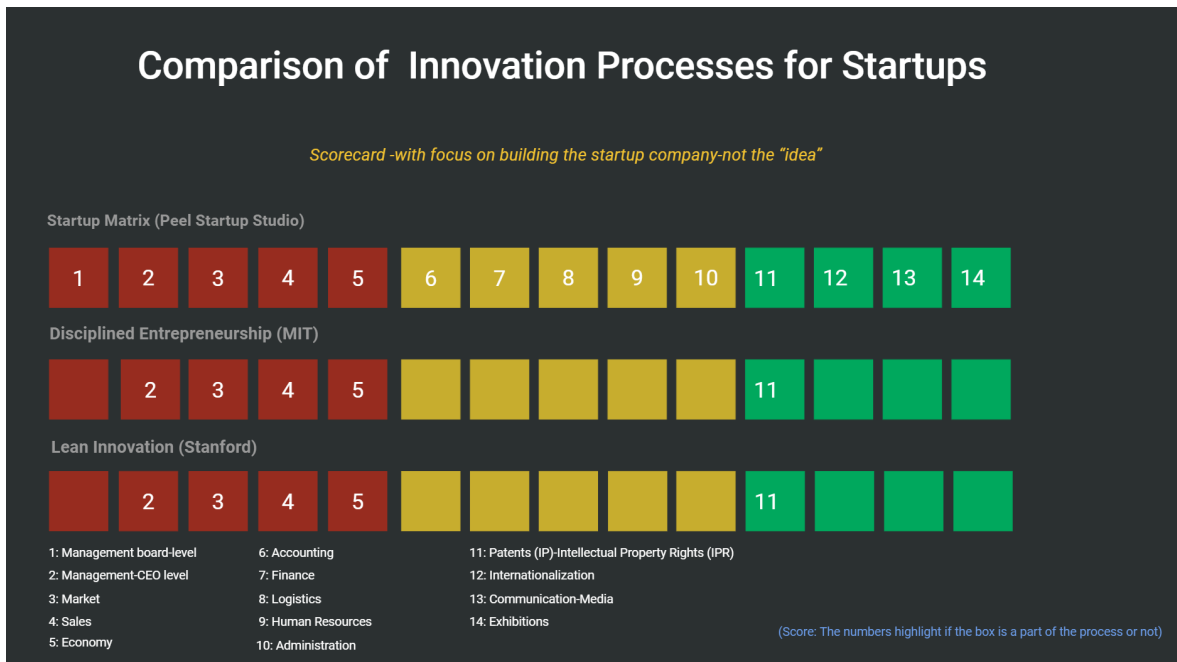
Comparison of Innovation Processes for Startups

Scorecard -with focus on building the startup company-not the "idea"

Startup Matrix (Peel Startup Studio)

1 2 3 4 5 6 7 8 9 10 11 12 13 14

Disciplined Entrepreneurship (MIT)

2 3 4 5 11

Lean Innovation (Stanford)

2 3 4 5 11

1: Management board-level
2: Management-CEO level
3: Market
4: Sales
5: Economy

6: Accounting
7: Finance
8: Logistics
9: Human Resources
10: Administration

11: Patents (IP)-Intellectual Property Rights (IPR)
12: Internationalization
13: Communication-Media
14: Exhibitions

(Score: The numbers highlight if the box is a part of the process or not)